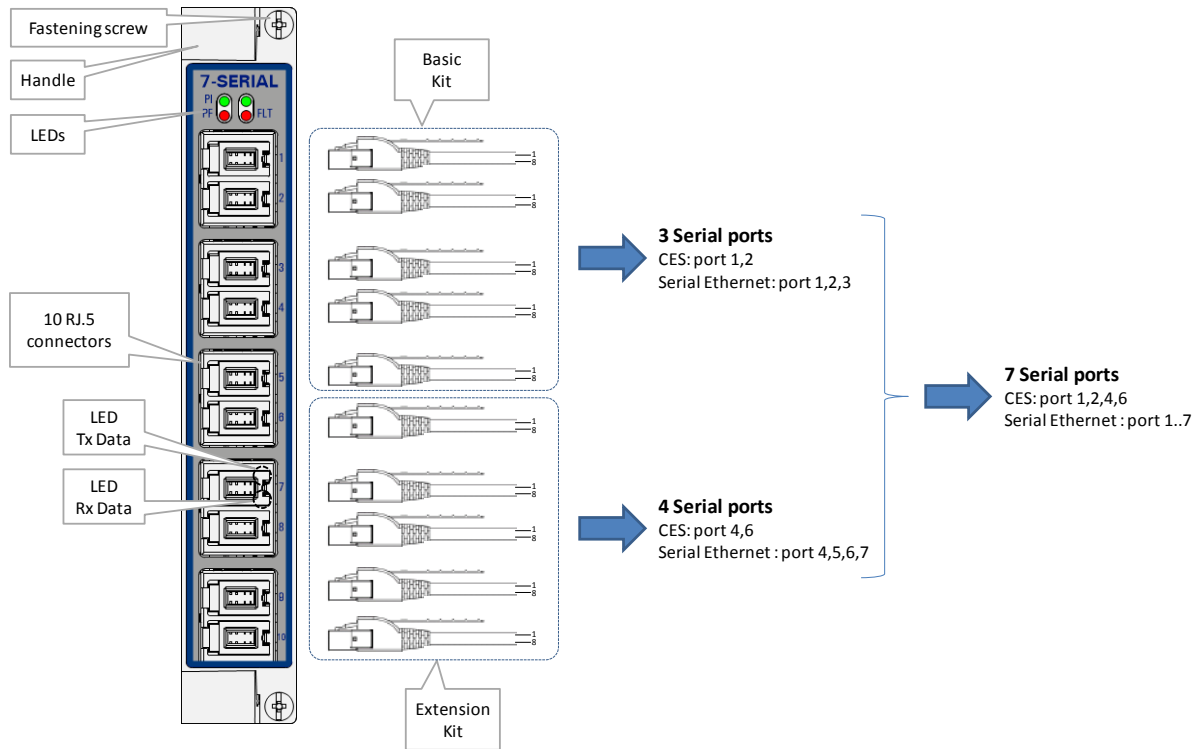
Fastening screw

Handle

LEDs

10 RJ.5 connectors

LED Tx Data

LED Rx Data

7-SERIAL

PI PF

FLT

1 2 3 4 5 6 7 8 9 10

Basic Kit

1 8
1 8
1 8
1 8
1 8
1 8
1 8
1 8
1 8
1 8

Extension Kit

**3 Serial ports**
CES: port 1,2
Serial Ethernet: port 1,2,3

**4 Serial ports**
CES: port 4,6
Serial Ethernet : port 4,5,6,7

**7 Serial ports**
CES: port 1,2,4,6
Serial Ethernet : port 1..7